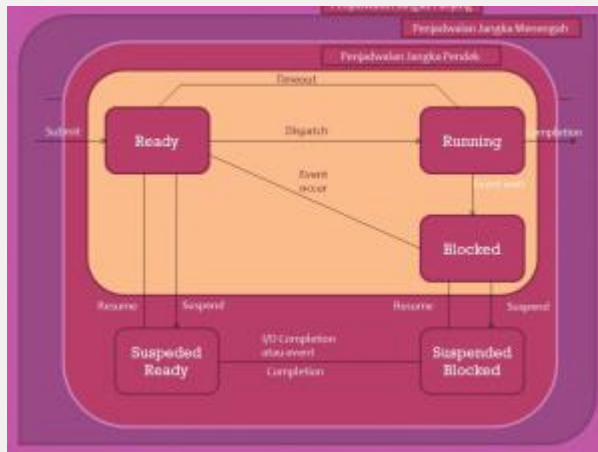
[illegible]

Penjadwalan Jangka Menengah

Penjadwalan Jangka Pendek

Timeout

Submit

Ready

Dispatch

Running

Completion

Event occur

Event wait

Blocked

Resume

Suspend

Resume

Suspend

Suspeded Ready

I/O Completion atau event

Completion

Suspended Blocked